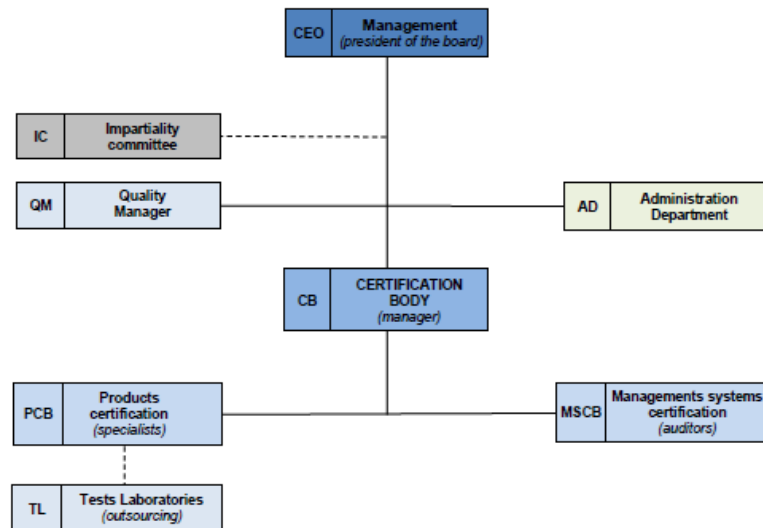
CEO Management
(president of the board)

IC Impartiality committee

QM Quality Manager

AD Administration Department

CB CERTIFICATION BODY
(manager)

PCB Products certification
(specialists)

MSCB Managements systems certification
(auditors)

TL Tests Laboratories
(outsourcing)